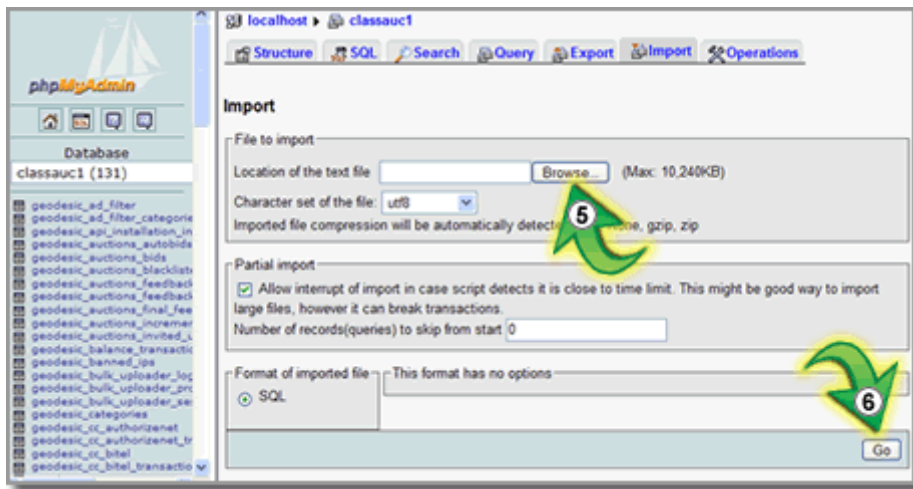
phpMyAdmin

Database

classauc1 (131)

geodesic_ad_filter
geodesic_ad_filter_categorie
geodesic_api_installation_in
geodesic_auctions_autobids
geodesic_auctions_bids
geodesic_auctions_blacklist
geodesic_auctions_feedback
geodesic_auctions_feedback
geodesic_auctions_final_fee
geodesic_auctions_incremer
geodesic_auctions_invited_
geodesic_balance_transactio
geodesic_banned_ips
geodesic_bulk_uploader_log
geodesic_bulk_uploader_pr
geodesic_bulk_uploader_se
geodesic_categories
geodesic_cc_authorizenet
geodesic_cc_authorizenet_tr
geodesic_cc_bitel
geodesic_cc_bitel_transactio

localhost ▸ classauc1

Structure SQL Search Query Export Import Operations

Import

File to import

Location of the text file [ ] Browse... (Max: 10,240KB)

Character set of the file: utf8

Imported file compression will be automatically detec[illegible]e, gzip, zip

5

Partial import

Allow interrupt of import in case script detects it is close to time limit. This might be good way to import large files, however it can break transactions.

Number of records(queries) to skip from start 0

Format of imported file

SQL

This format has no options

6

Go